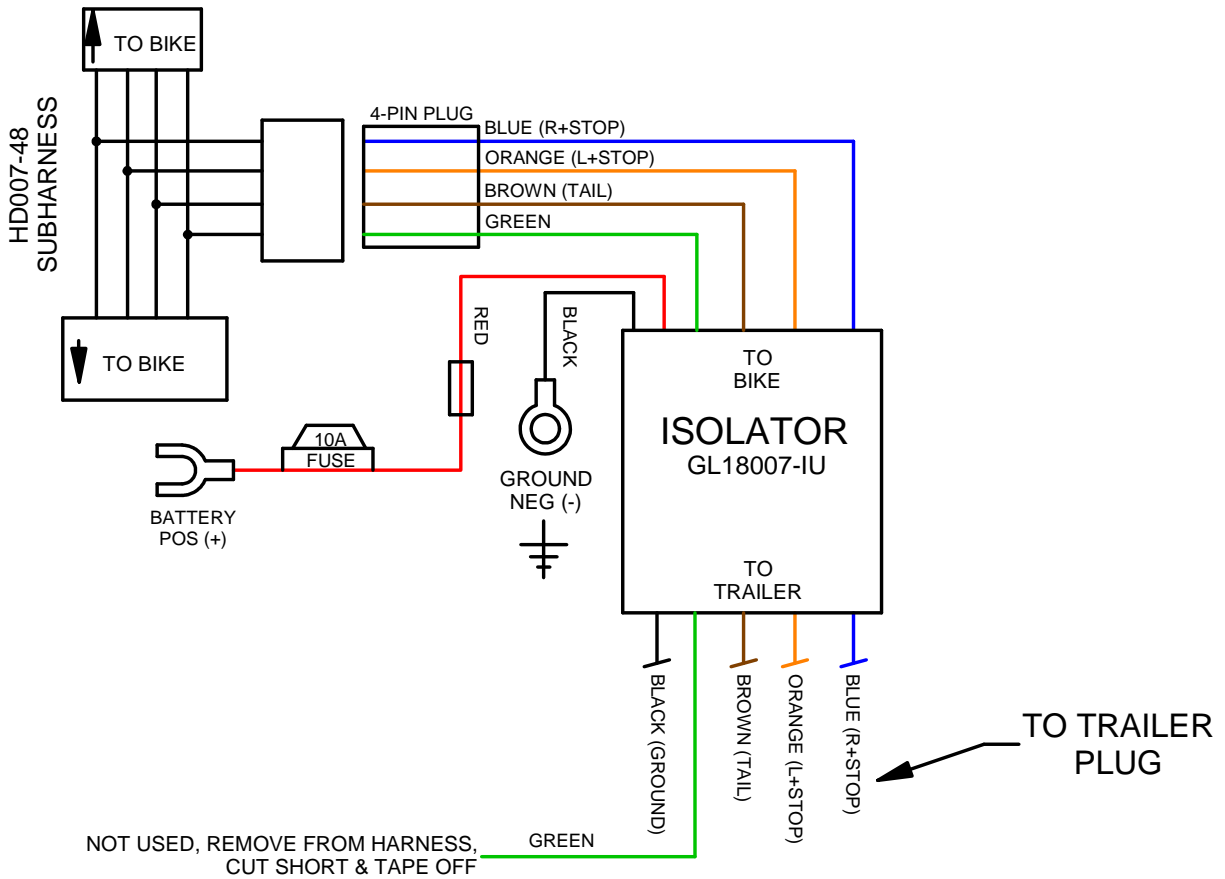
TO BIKE

HD007-48 SUBHARNESS

TO BIKE

4-PIN PLUG

BLUE (R+STOP)

ORANGE (L+STOP)

BROWN (TAIL)

GREEN

RED

BLACK

10A FUSE

BATTERY POS (+)

GROUND NEG (-)

TO BIKE

ISOLATOR
GL18007-IU

TO TRAILER

BLACK (GROUND)

BROWN (TAIL)

ORANGE (L+STOP)

BLUE (R+STOP)

TO TRAILER PLUG

NOT USED, REMOVE FROM HARNESS, CUT SHORT & TAPE OFF

GREEN